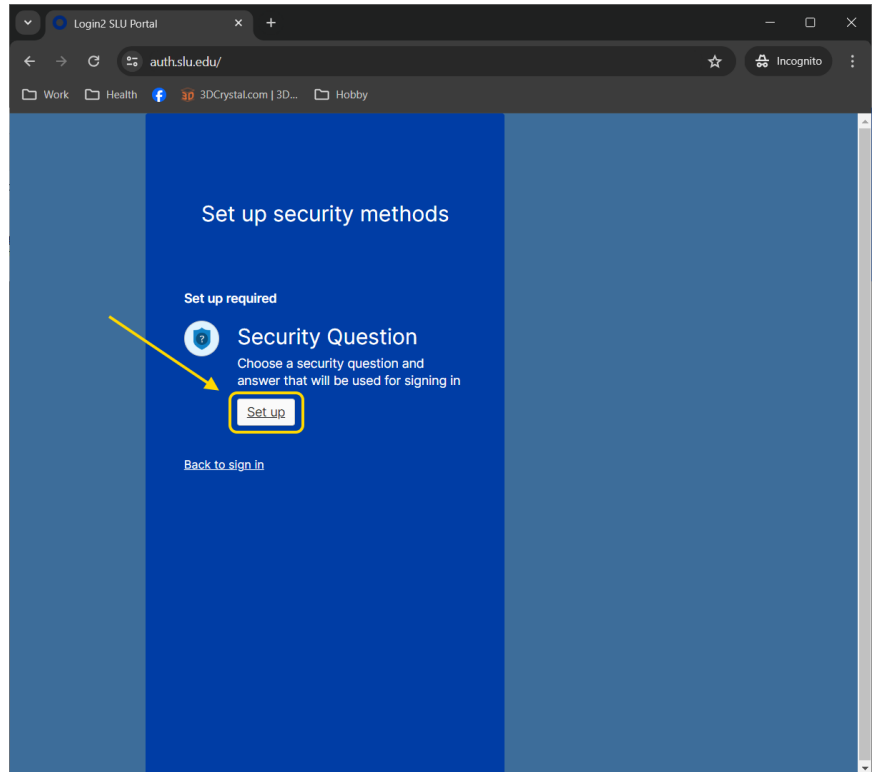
Login2 SLU Portal

auth.slu.edu/

Incognito

Work Health 3DCrystal.com | 3D... Hobby

Set up security methods

Set up required

Security Question

Choose a security question and answer that will be used for signing in

Set up

Back to sign in